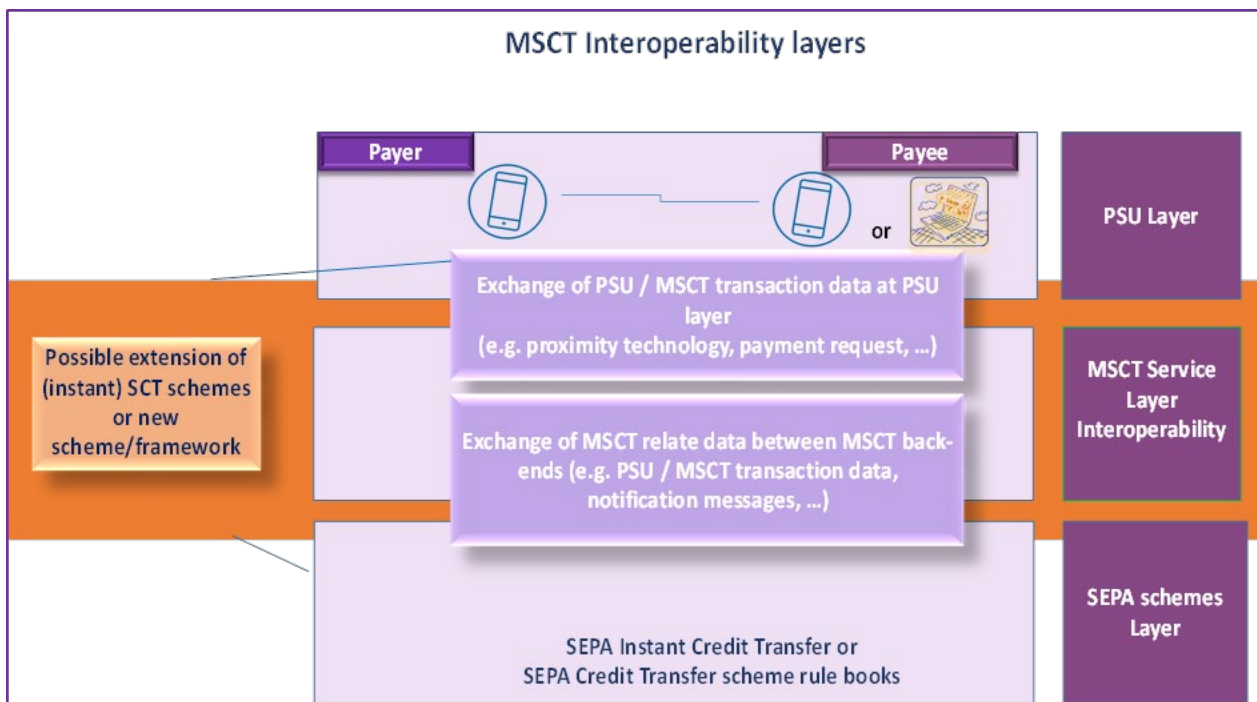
MSCT Interoperability layers

Payer

Payee

or

PSU Layer

Exchange of PSU / MSCT transaction data at PSU layer (e.g. proximity technology, payment request, …)

Possible extension of (instant) SCT schemes or new scheme/framework

MSCT Service Layer Interoperability

Exchange of MSCT relate data between MSCT backends (e.g. PSU / MSCT transaction data, notification messages, …)

SEPA schemes Layer

SEPA Instant Credit Transfer or SEPA Credit Transfer scheme rule books